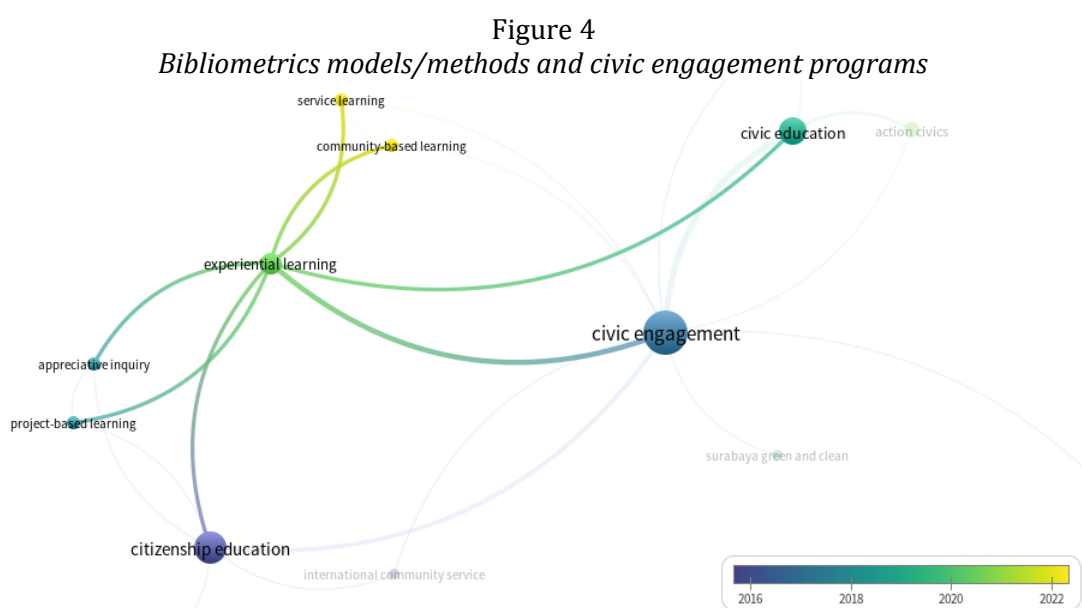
Figure 4
*Bibliometrics models/methods and civic engagement programs*

service learning
community-based learning
civic education
action civics
experiential learning
civic engagement
appreciative inquiry
project-based learning
surabaya green and clean
citizenship education
international community service

2016
2018
2020
2022